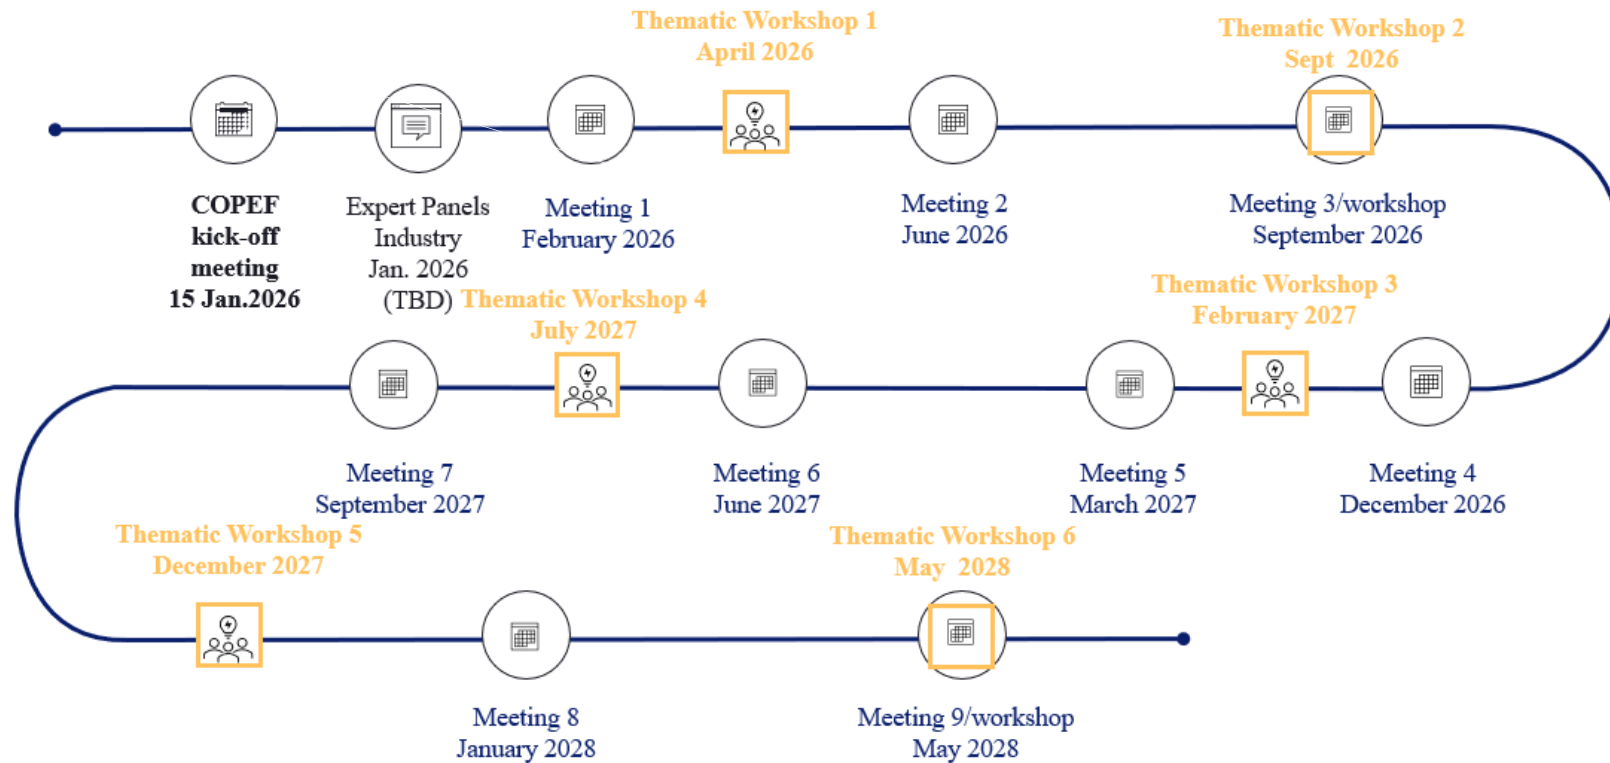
Thematic Workshop 1
April 2026

Thematic Workshop 2
Sept 2026

COPEF kick-off meeting 15 Jan.2026

Expert Panels Industry Jan. 2026 (TBD)

Meeting 1
February 2026

Meeting 2
June 2026

Meeting 3/workshop
September 2026

Thematic Workshop 4
July 2027

Thematic Workshop 3
February 2027

Meeting 7
September 2027

Meeting 6
June 2027

Meeting 5
March 2027

Meeting 4
December 2026

Thematic Workshop 5
December 2027

Thematic Workshop 6
May 2028

Meeting 8
January 2028

Meeting 9/workshop
May 2028